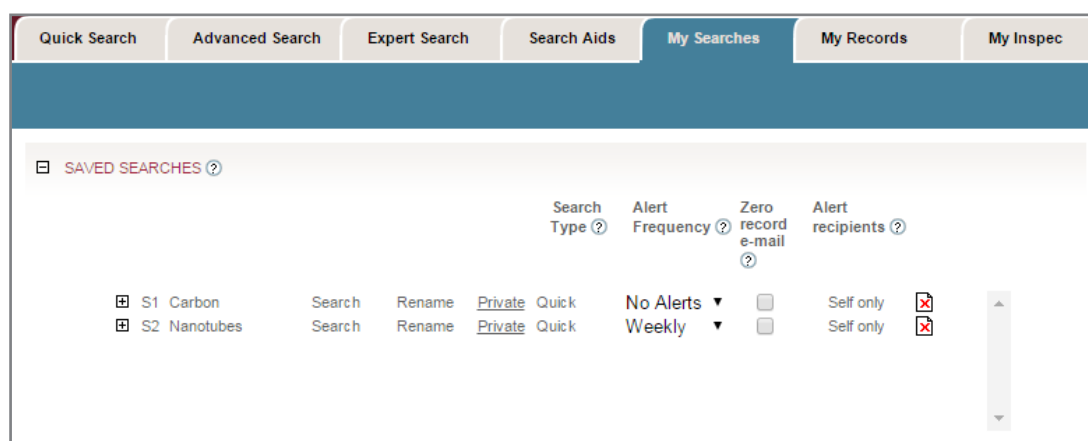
Quick Search | Advanced Search | Expert Search | Search Aids | My Searches | My Records | My Inspec

⊟ SAVED SEARCHES ?

| | | | | | Search Type ? | Alert Frequency ? | Zero record e-mail ? | Alert recipients ? | |
|---|---|---|---|---|---|---|---|---|---|
| ⊞ S1 | Carbon | Search | Rename | Private | Quick | No Alerts ▼ | | Self only | |
| ⊞ S2 | Nanotubes | Search | Rename | Private | Quick | Weekly ▼ | | Self only | |